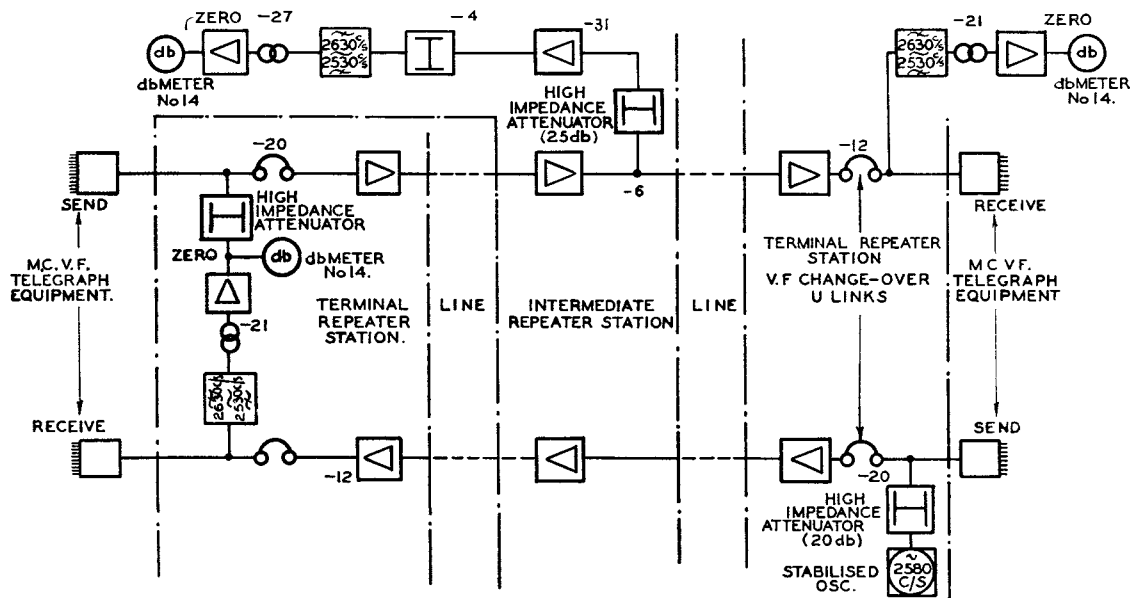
ZERO
-27
-4
-31
-21
ZERO
db
dbMETER No 14
$\frac{2630\%}{2530\%}$
HIGH IMPEDANCE ATTENUATOR (25db)
$\frac{2630\%}{2530\%}$
db
dbMETER No 14.

-20
-12
-6
SEND
HIGH IMPEDANCE ATTENUATOR
RECEIVE
ZERO
db
dbMETER No 14.
TERMINAL REPEATER STATION
V.F CHANGE-OVER U LINKS
M.C. V.F. TELEGRAPH EQUIPMENT.
-21
TERMINAL REPEATER STATION.
LINE
INTERMEDIATE REPEATER STATION
LINE
M.C V.F. TELEGRAPH EQUIPMENT
2630c/s 2530c/s
RECEIVE
-12
SEND
-20
HIGH IMPEDANCE ATTENUATOR (20db)
2580 C/S
STABILISED OSC.